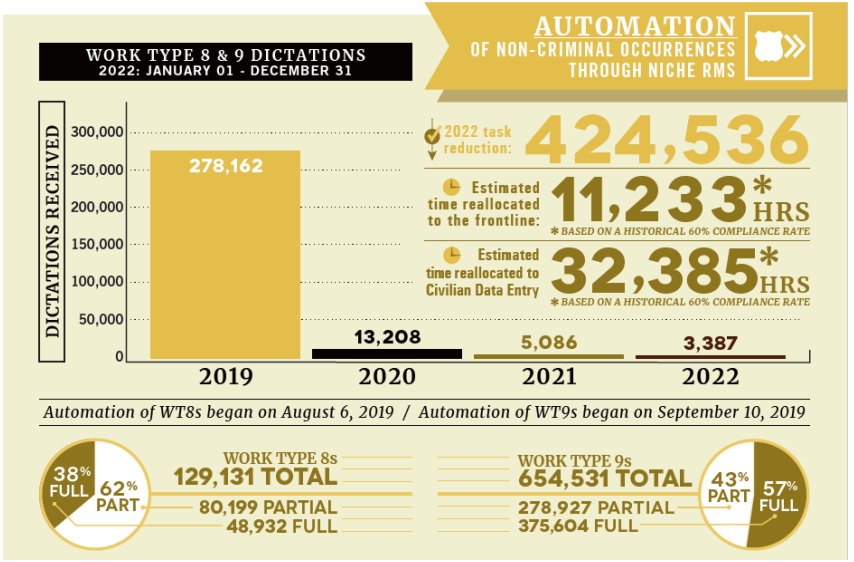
AUTOMATION
OF NON-CRIMINAL OCCURRENCES THROUGH NICHE RMS

WORK TYPE 8 & 9 DICTATIONS
2022: JANUARY 01 - DECEMBER 31

DICTATIONS RECEIVED

300,000
250,000
200,000
150,000
100,000
50,000
0

278,162
13,208
5,086
3,387

2019
2020
2021
2022

2022 task reduction: 424,536

Estimated time reallocated to the frontline: 11,233* HRS
* BASED ON A HISTORICAL 60% COMPLIANCE RATE

Estimated time reallocated to Civilian Data Entry 32,385* HRS
* BASED ON A HISTORICAL 60% COMPLIANCE RATE

Automation of WT8s began on August 6, 2019 / Automation of WT9s began on September 10, 2019

38% FULL
62% PART

WORK TYPE 8s
129,131 TOTAL
80,199 PARTIAL
48,932 FULL

WORK TYPE 9s
654,531 TOTAL
278,927 PARTIAL
375,604 FULL

43% PART
57% FULL